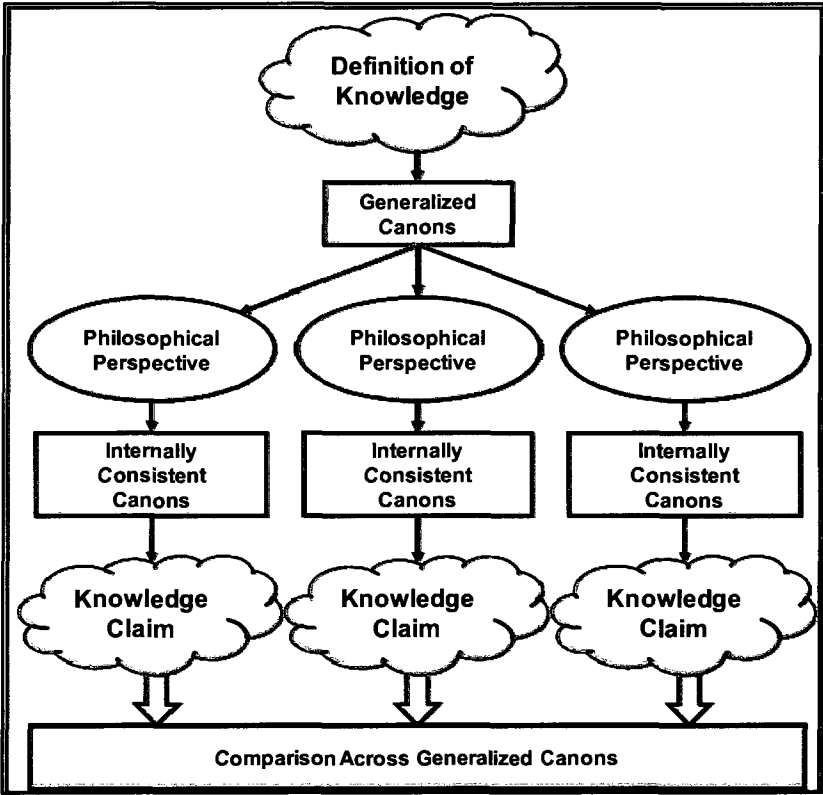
Definition of Knowledge

Generalized Canons

Philosophical Perspective

Philosophical Perspective

Philosophical Perspective

Internally Consistent Canons

Internally Consistent Canons

Internally Consistent Canons

Knowledge Claim

Knowledge Claim

Knowledge Claim

Comparison Across Generalized Canons